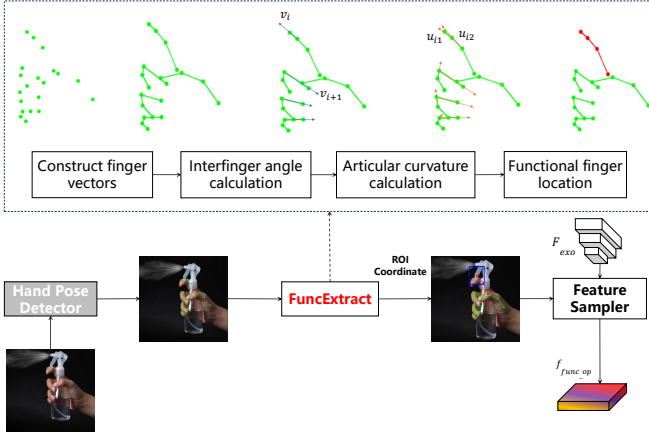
$v_i$

$v_{i+1}$

$u_{i1}$ $u_{i2}$

Construct finger vectors

Interfinger angle calculation

Articular curvature calculation

Functional finger location

Hand Pose Detector

FuncExtract

ROI Coordinate

$F_{exo}$

Feature Sampler

$f_{func\ op}$